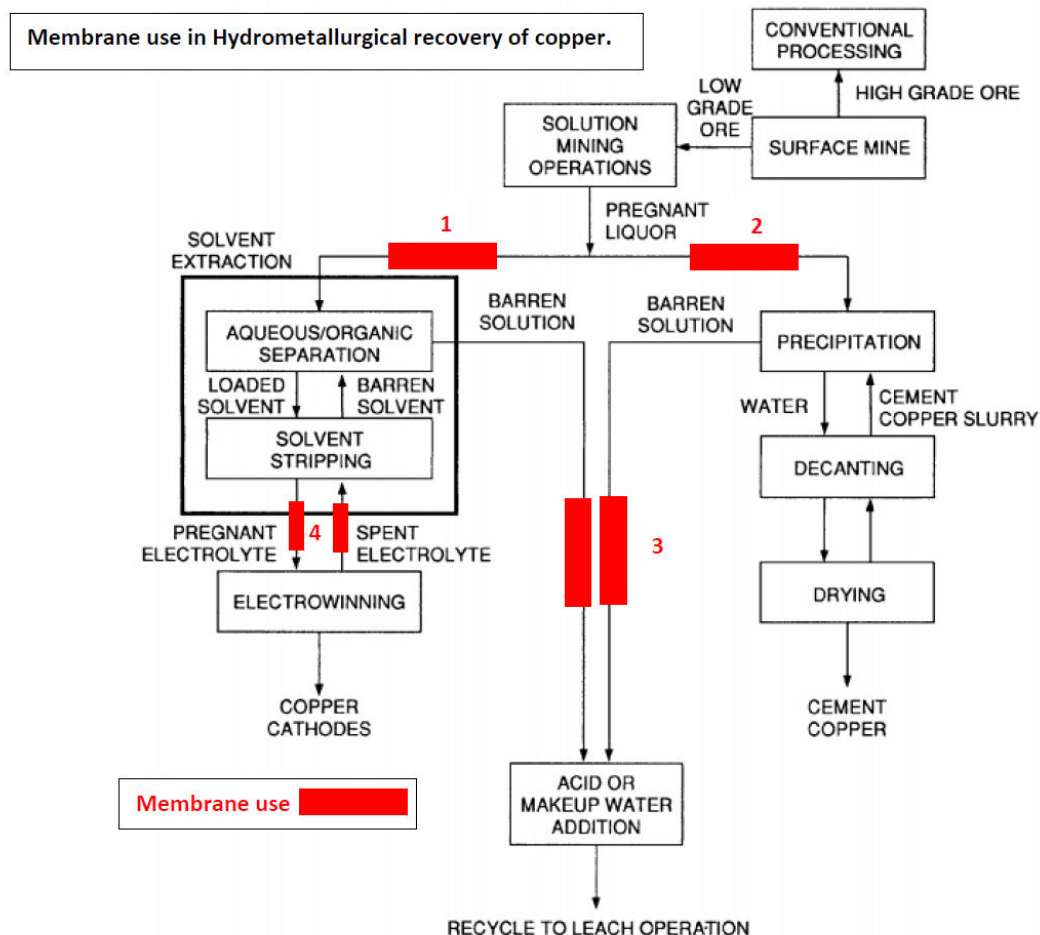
Membrane use in Hydrometallurgical recovery of copper.

CONVENTIONAL PROCESSING

HIGH GRADE ORE

LOW GRADE ORE

SOLUTION MINING OPERATIONS

SURFACE MINE

PREGNANT LIQUOR

1

2

SOLVENT EXTRACTION

BARREN SOLUTION

BARREN SOLUTION

AQUEOUS/ORGANIC SEPARATION

PRECIPITATION

LOADED SOLVENT

BARREN SOLVENT

WATER

CEMENT COPPER SLURRY

SOLVENT STRIPPING

DECANTING

PREGNANT ELECTROLYTE

4

SPENT ELECTROLYTE

3

ELECTROWINNING

DRYING

COPPER CATHODES

CEMENT COPPER

Membrane use

ACID OR MAKEUP WATER ADDITION

RECYCLE TO LEACH OPERATION